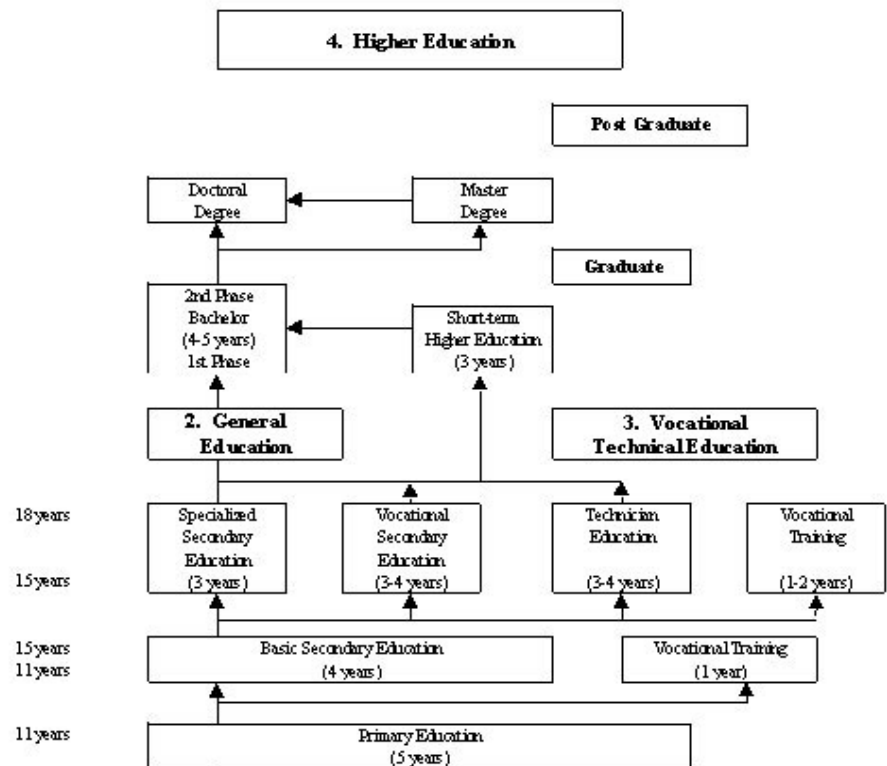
4. Higher Education

Post Graduate

Doctoral Degree

Master Degree

Graduate

2nd Phase
Bachelor
(4-5 years)
1st Phase

Short-term Higher Education (3 years)

2. General Education

3. Vocational Technical Education

18 years
15 years

Specialized Secondary Education (3 years)

Vocational Secondary Education (3-4 years)

Technician Education (3-4 years)

Vocational Training (1-2 years)

15 years
11 years

Basic Secondary Education (4 years)

Vocational Training (1 year)

11 years

Primary Education (5 years)